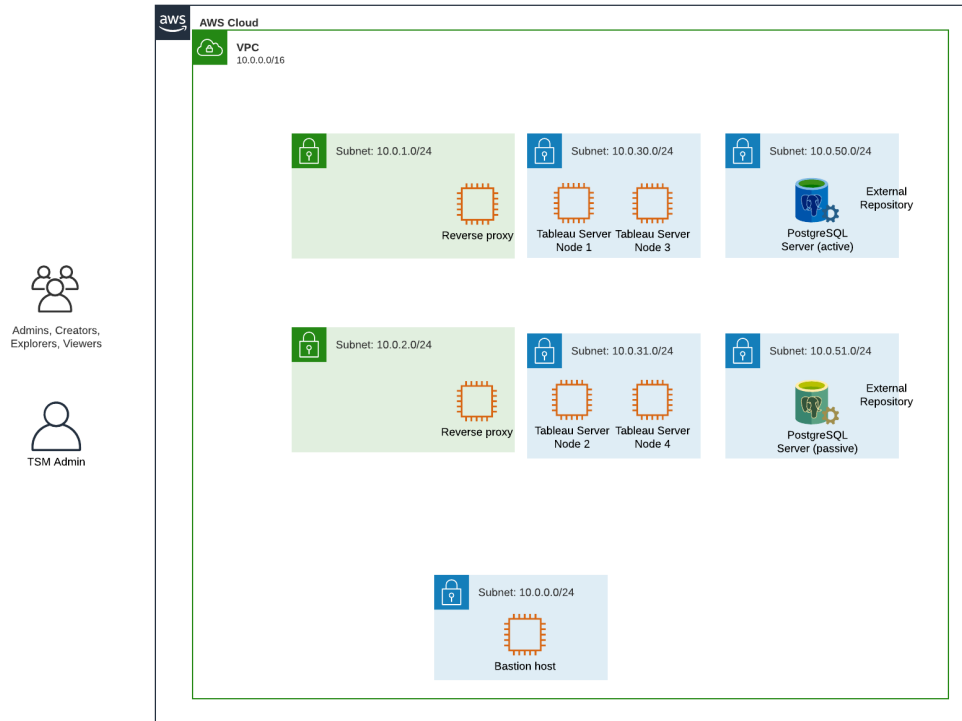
aws

AWS Cloud

VPC
10.0.0.0/16

Subnet: 10.0.1.0/24

Reverse proxy

Subnet: 10.0.30.0/24

Tableau Server Node 1

Tableau Server Node 3

Subnet: 10.0.50.0/24

External Repository

PostgreSQL Server (active)

Admins, Creators, Explorers, Viewers

Subnet: 10.0.2.0/24

Reverse proxy

Subnet: 10.0.31.0/24

Tableau Server Node 2

Tableau Server Node 4

Subnet: 10.0.51.0/24

External Repository

PostgreSQL Server (passive)

TSM Admin

Subnet: 10.0.0.0/24

Bastion host